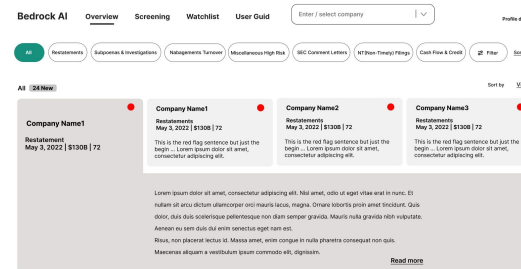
Bedrock AI Overview Screening Watchlist User Guid

Enter / select company

Profile d

All Restatements Subpoenas & Investigations Nabagements Turnover Miscellaneous High Risk SEC Comment Letters NT(Non-Timely) Filings Cash Flow & Credit Filter Sea

All 24 New

Sort by Vi

Company Name1

Restatement
May 3, 2022 | $130B | 72

Company Name1

Restatements
May 3, 2022 | $130B | 72

This is the red flag sentence but just the begin ... Lorem ipsum dolor sit amet, consectetur adipiscing elit.

Company Name2

Restatements
May 3, 2022 | $130B | 72

This is the red flag sentence but just the begin ... Lorem ipsum dolor sit amet, consectetur adipiscing elit.

Company Name3

Restatements
May 3, 2022 | $130B | 72

This is the red flag sentence but just the begin ... Lorem ipsum dolor sit amet, consectetur adipiscing elit.

Lorem ipsum dolor sit amet, consectetur adipiscing elit. Nisl amet, odio ut eget vitae erat in nunc. Et nullam sit arcu dictum ullamcorper orci mauris lacus, magna. Ornare lobortis proin amet tincidunt. Quis dolor, duis duis scelerisque pellentesque non diam semper gravida. Mauris nulla gravida nibh vulputate. Aenean eu sem duis dui enim senectus eget nam est. Risus, non placerat lectus id. Massa amet, enim congue in nulla pharetra consequat non quis. Maecenas aliquam a vestibulum ipsum commodo elit, dignissim.

Read more